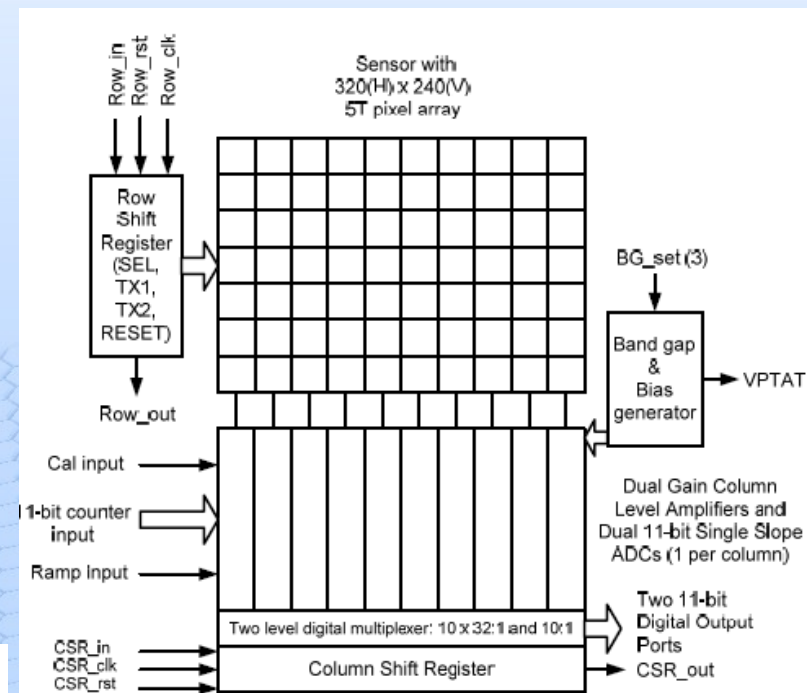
Row_in
Row_rst
Row_clk

Sensor with 320(H) x 240(V) 5T pixel array

Row Shift Register (SEL, TX1, TX2, RESET)

Row_out

BG_set (3)

Band gap & Bias generator

VPTAT

Cal input

11-bit counter input

Ramp Input

Dual Gain Column Level Amplifiers and Dual 11-bit Single Slope ADCs (1 per column)

Two level digital multiplexer: 10 x 32:1 and 10:1

Two 11-bit Digital Output Ports

CSR_in
CSR_clk
CSR_rst

Column Shift Register

CSR_out